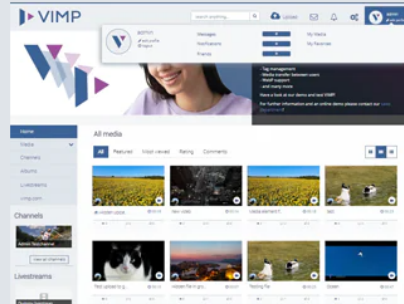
VIMP

Search anything

Upload

admin

Messages

Notifications

Friends

My Media

My Favorites

- Tag management
- Media transfer between users
- RSS support
- and many more

Have a look at our demo and test VIMP!

For further information and an online demo please contact our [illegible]

Home

Media

Channels

Albums

Livestreams

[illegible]

Channels

Admin Testchannel

View all channels

Livestreams

All media

All

Featured

Most viewed

Rating

Comments

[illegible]

New video

Media element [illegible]

Test

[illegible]

Test uploaded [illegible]

Test file in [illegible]

Testing file

Ocean